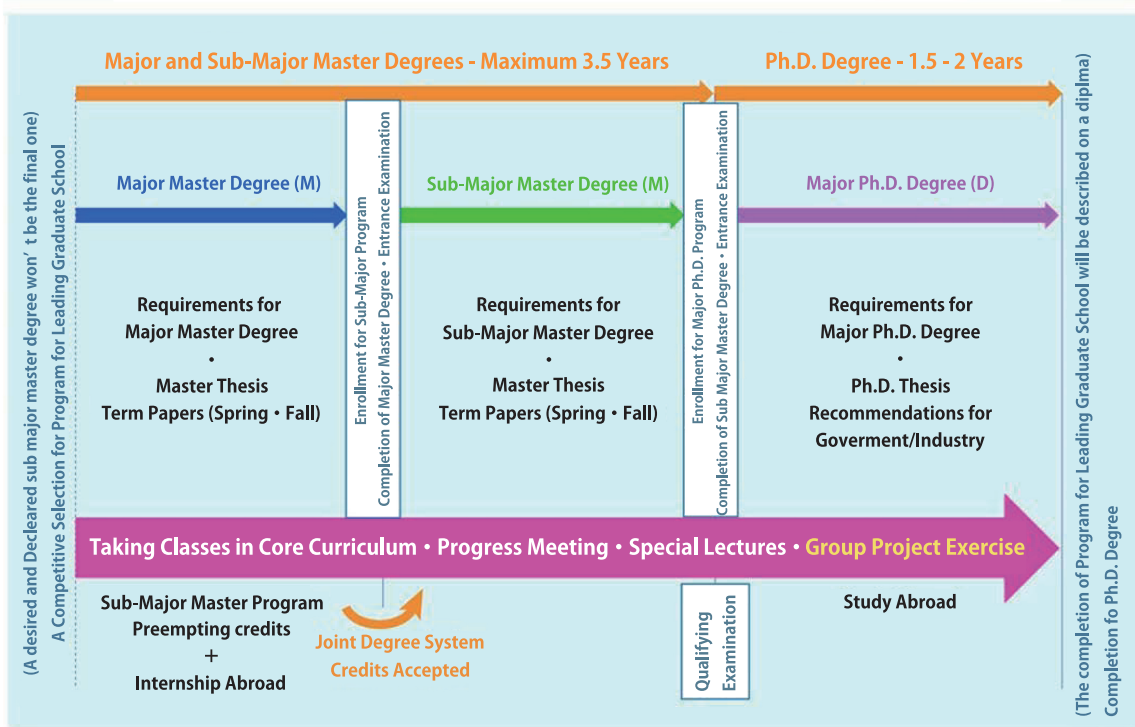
(A desired and Decleared sub major master degree won' t be the final one)
A Competitive Selection for Program for Leading Graduate School

Major and Sub-Major Master Degrees - Maximum 3.5 Years

Ph.D. Degree - 1.5 - 2 Years

Major Master Degree (M)

Enrollment for Sub-Major Program
Completion of Major Master Degree • Entrance Examination

Sub-Major Master Degree (M)

Enrollment for Major Ph.D. Program
Completion of Sub Major Master Degree • Entrance Examination

Major Ph.D. Degree (D)

Requirements for Major Master Degree
•
Master Thesis
Term Papers (Spring • Fall)

Requirements for Sub-Major Master Degree
•
Master Thesis
Term Papers (Spring • Fall)

Requirements for Major Ph.D. Degree
•
Ph.D. Thesis
Recommendations for Goverment/Industry

Taking Classes in Core Curriculum • Progress Meeting • Special Lectures • Group Project Exercise

Sub-Major Master Program
Preempting credits
+
Internship Abroad

Joint Degree System
Credits Accepted

Qualifying Examination

Study Abroad

(The completion of Program for Leading Graduate School will be described on a diplma)
Completion fo Ph.D. Degree